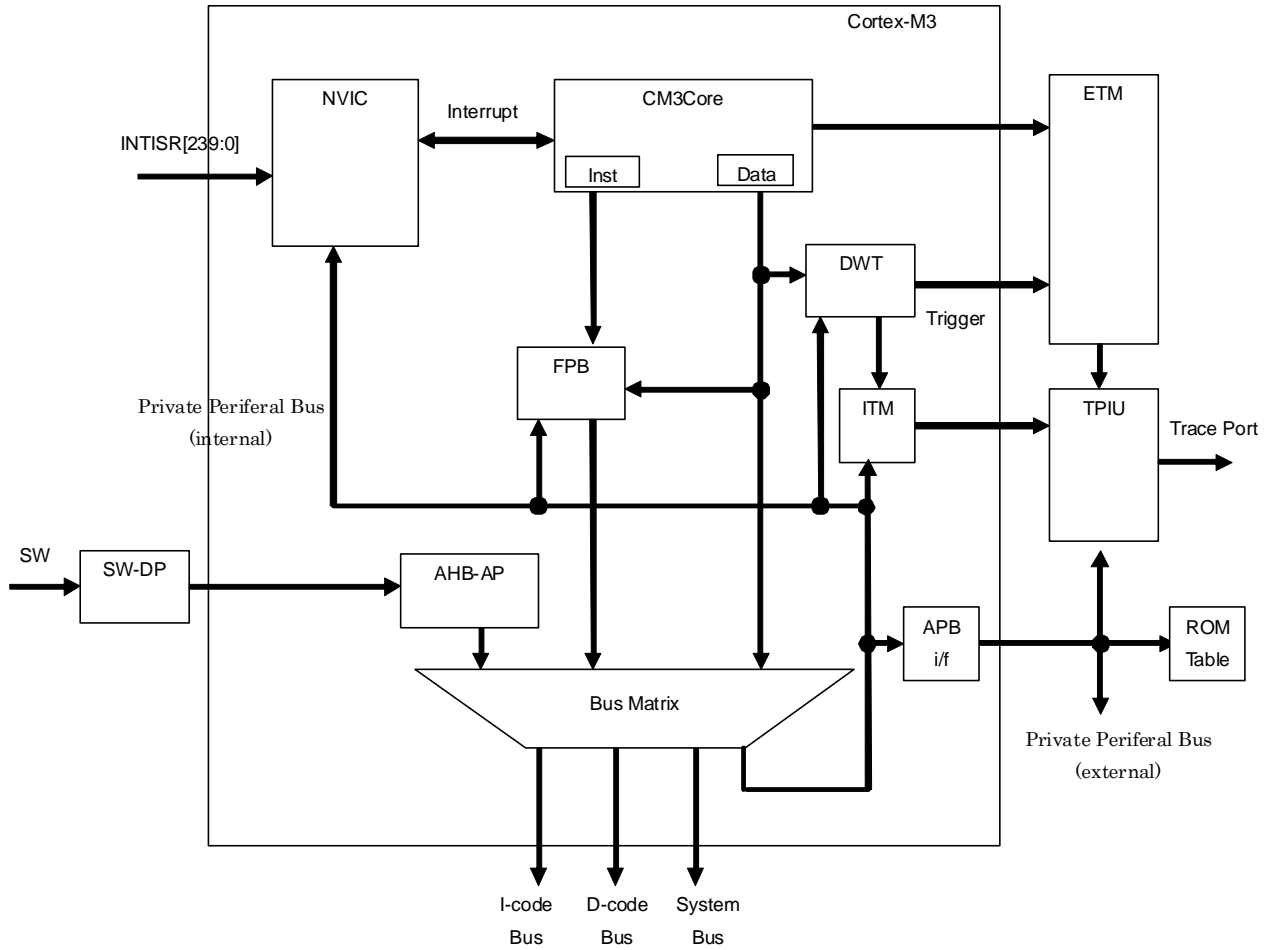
Cortex-M3

NVIC

Interrupt

CM3Core

Inst

Data

ETM

INTISR[239:0]

DWT

Trigger

FPB

ITM

TPIU

Trace Port

Private Periferal Bus (internal)

SW

SW-DP

AHB-AP

APB i/f

ROM Table

Bus Matrix

Private Periferal Bus (external)

I-code Bus

D-code Bus

System Bus